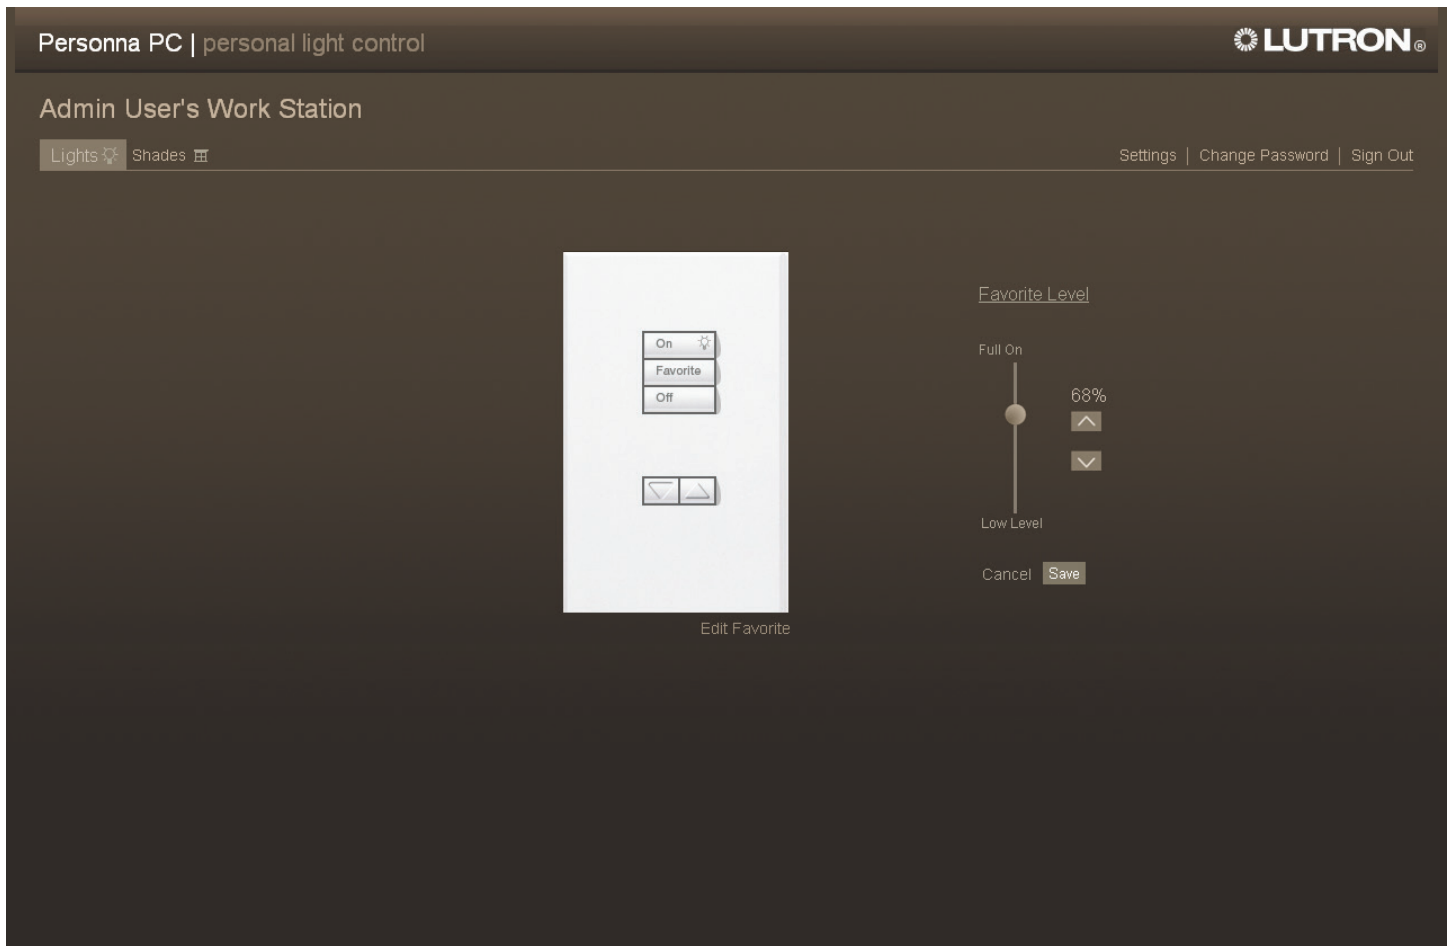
Personna PC | personal light control

LUTRON®

Admin User's Work Station

Lights Shades

Settings | Change Password | Sign Out

On

Favorite

Off

Edit Favorite

Favorite Level

Full On

68%

Low Level

Cancel Save